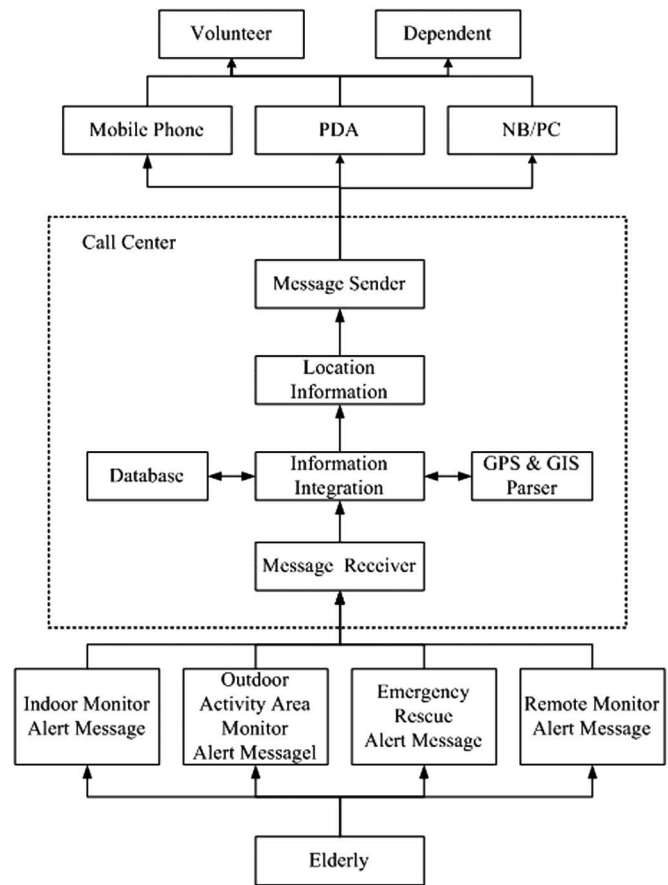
Volunteer

Dependent

Mobile Phone

PDA

NB/PC

Call Center

Message Sender

Location Information

Database

Information Integration

GPS & GIS Parser

Message Receiver

Indoor Monitor Alert Message

Outdoor Activity Area Monitor Alert Messagel

Emergency Rescue Alert Message

Remote Monitor Alert Message

Elderly